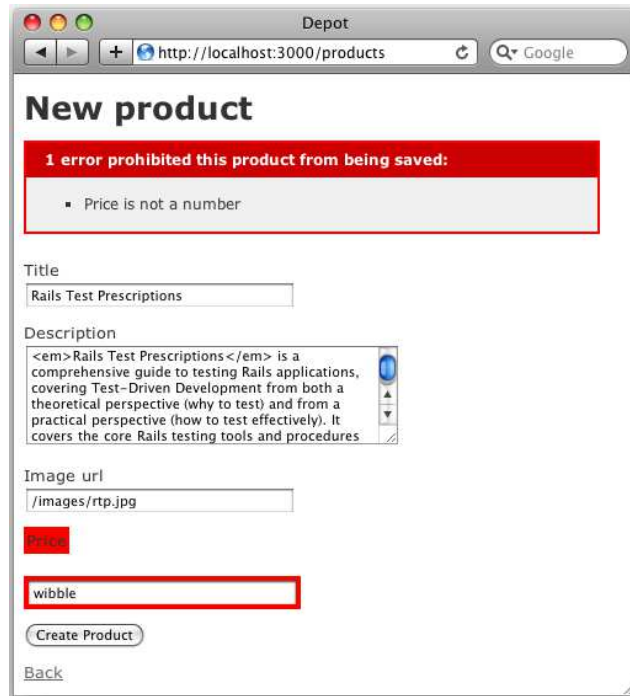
Depot

http://localhost:3000/products

Google

New product

1 error prohibited this product from being saved:

- Price is not a number

Title

Rails Test Prescriptions

Description

<em>Rails Test Prescriptions</em> is a comprehensive guide to testing Rails applications, covering Test-Driven Development from both a theoretical perspective (why to test) and from a practical perspective (how to test effectively). It covers the core Rails testing tools and procedures

Image url

/images/rtp.jpg

Price

wibble

Create Product

Back